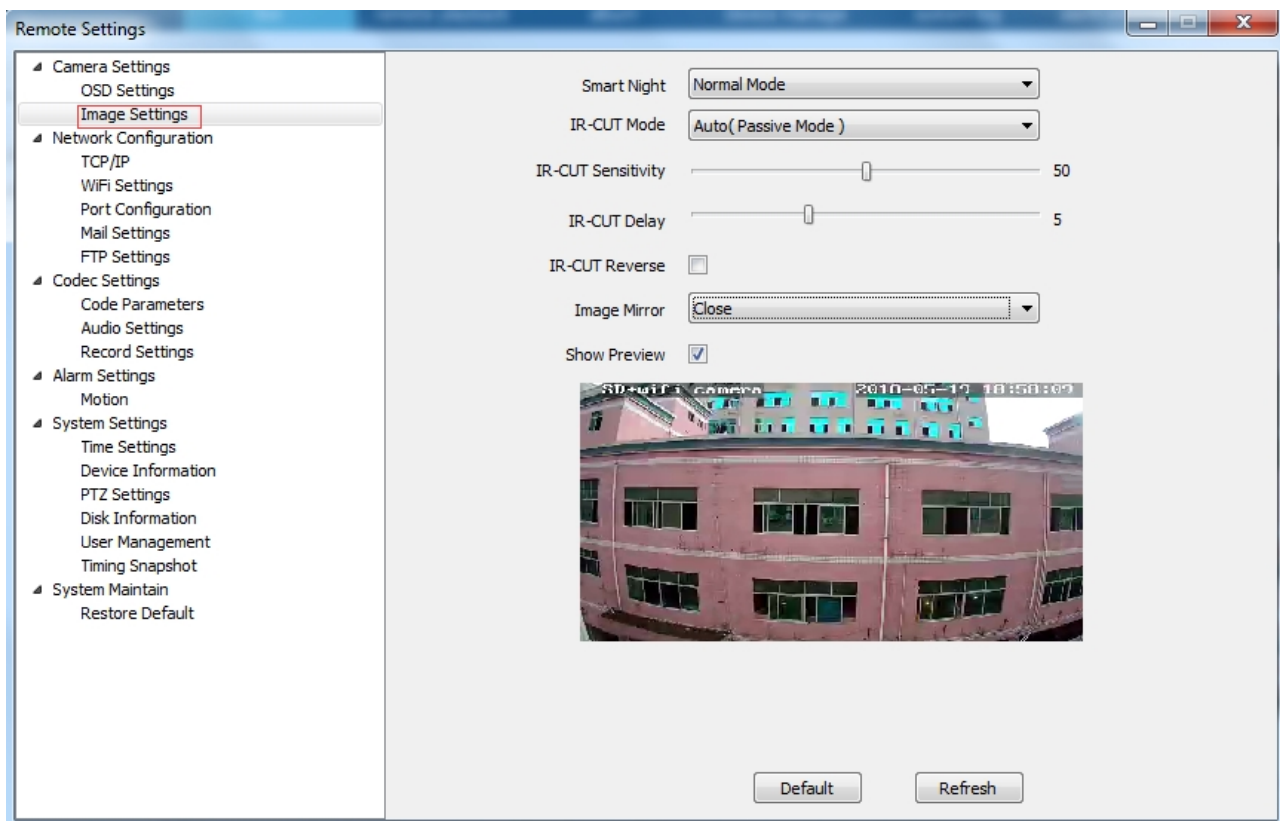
Remote Settings

Camera Settings
OSD Settings
Image Settings
Network Configuration
TCP/IP
WiFi Settings
Port Configuration
Mail Settings
FTP Settings
Codec Settings
Code Parameters
Audio Settings
Record Settings
Alarm Settings
Motion
System Settings
Time Settings
Device Information
PTZ Settings
Disk Information
User Management
Timing Snapshot
System Maintain
Restore Default

Smart Night Normal Mode
IR-CUT Mode Auto( Passive Mode )
IR-CUT Sensitivity 50
IR-CUT Delay 5
IR-CUT Reverse
Image Mirror Close
Show Preview

SD+wifi camera 2010-05-19 18:50:09

Default Refresh